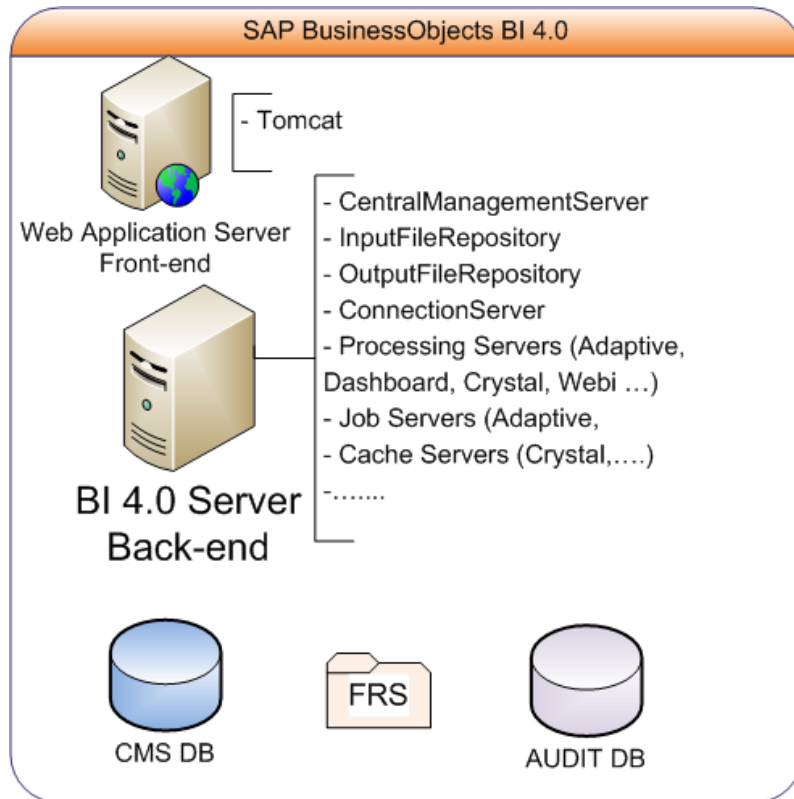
SAP BusinessObjects BI 4.0

- Tomcat

Web Application Server
Front-end

- CentralManagementServer
- InputFileRepository
- OutputFileRepository
- ConnectionServer
- Processing Servers (Adaptive, Dashboard, Crystal, Webi …)
- Job Servers (Adaptive,
- Cache Servers (Crystal,….)
-…….

BI 4.0 Server
Back-end

CMS DB

FRS

AUDIT DB